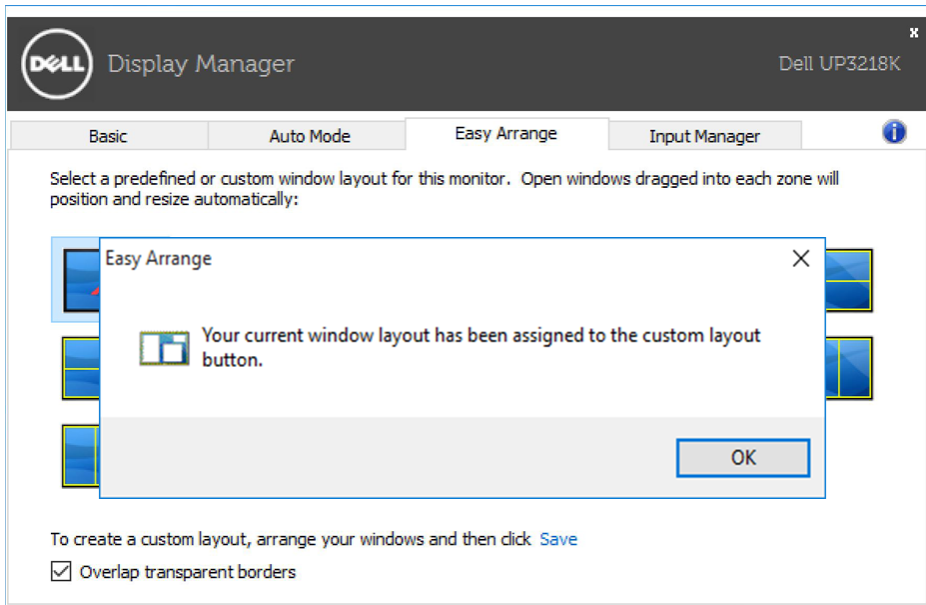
DELL Display Manager

Dell UP3218K

Basic | Auto Mode | Easy Arrange | Input Manager

Select a predefined or custom window layout for this monitor. Open windows dragged into each zone will position and resize automatically:

Easy Arrange

Your current window layout has been assigned to the custom layout button.

OK

To create a custom layout, arrange your windows and then click Save

Overlap transparent borders